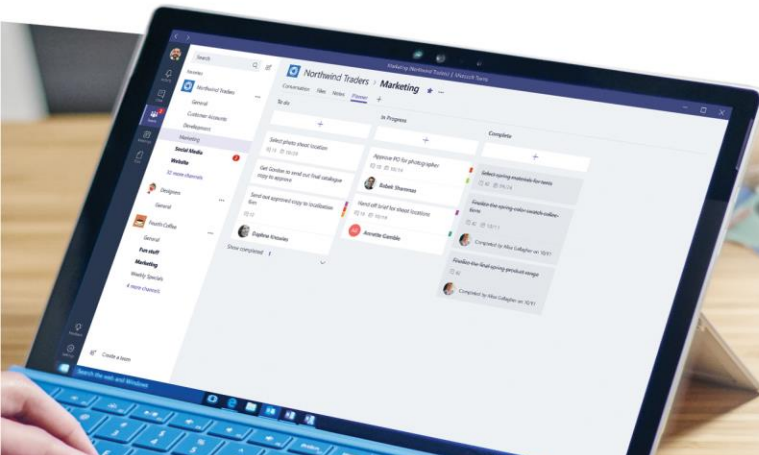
Marketing (Northwind Traders) | Microsoft Teams

Search

Favorites

Northwind Traders

General

Customer Accounts

Development

Marketing

Social Media

Website

12 more channels

Designers

General

Fourth Coffee

General

Fun stuff

Marketing

Weekly Specials

4 more channels

Create a team

Northwind Traders > Marketing

Conversation Files Notes Planner +

To do

Select photo shoot location

Get Gordon to send out final catalogue copy to approve

Send out approved copy to localization team

Daphne Knowles

Show completed

In Progress

Approve PO for photographer

Babek Shammas

Hand off brief for shoot locations

Annette Gamble

Complete

Select spring materials for items

Finalize the spring color swatch collection

Completed by Miss Gallagher on 10/01

Finalize the final spring product range

Completed by Miss Gallagher on 10/01

Search the web and Windows